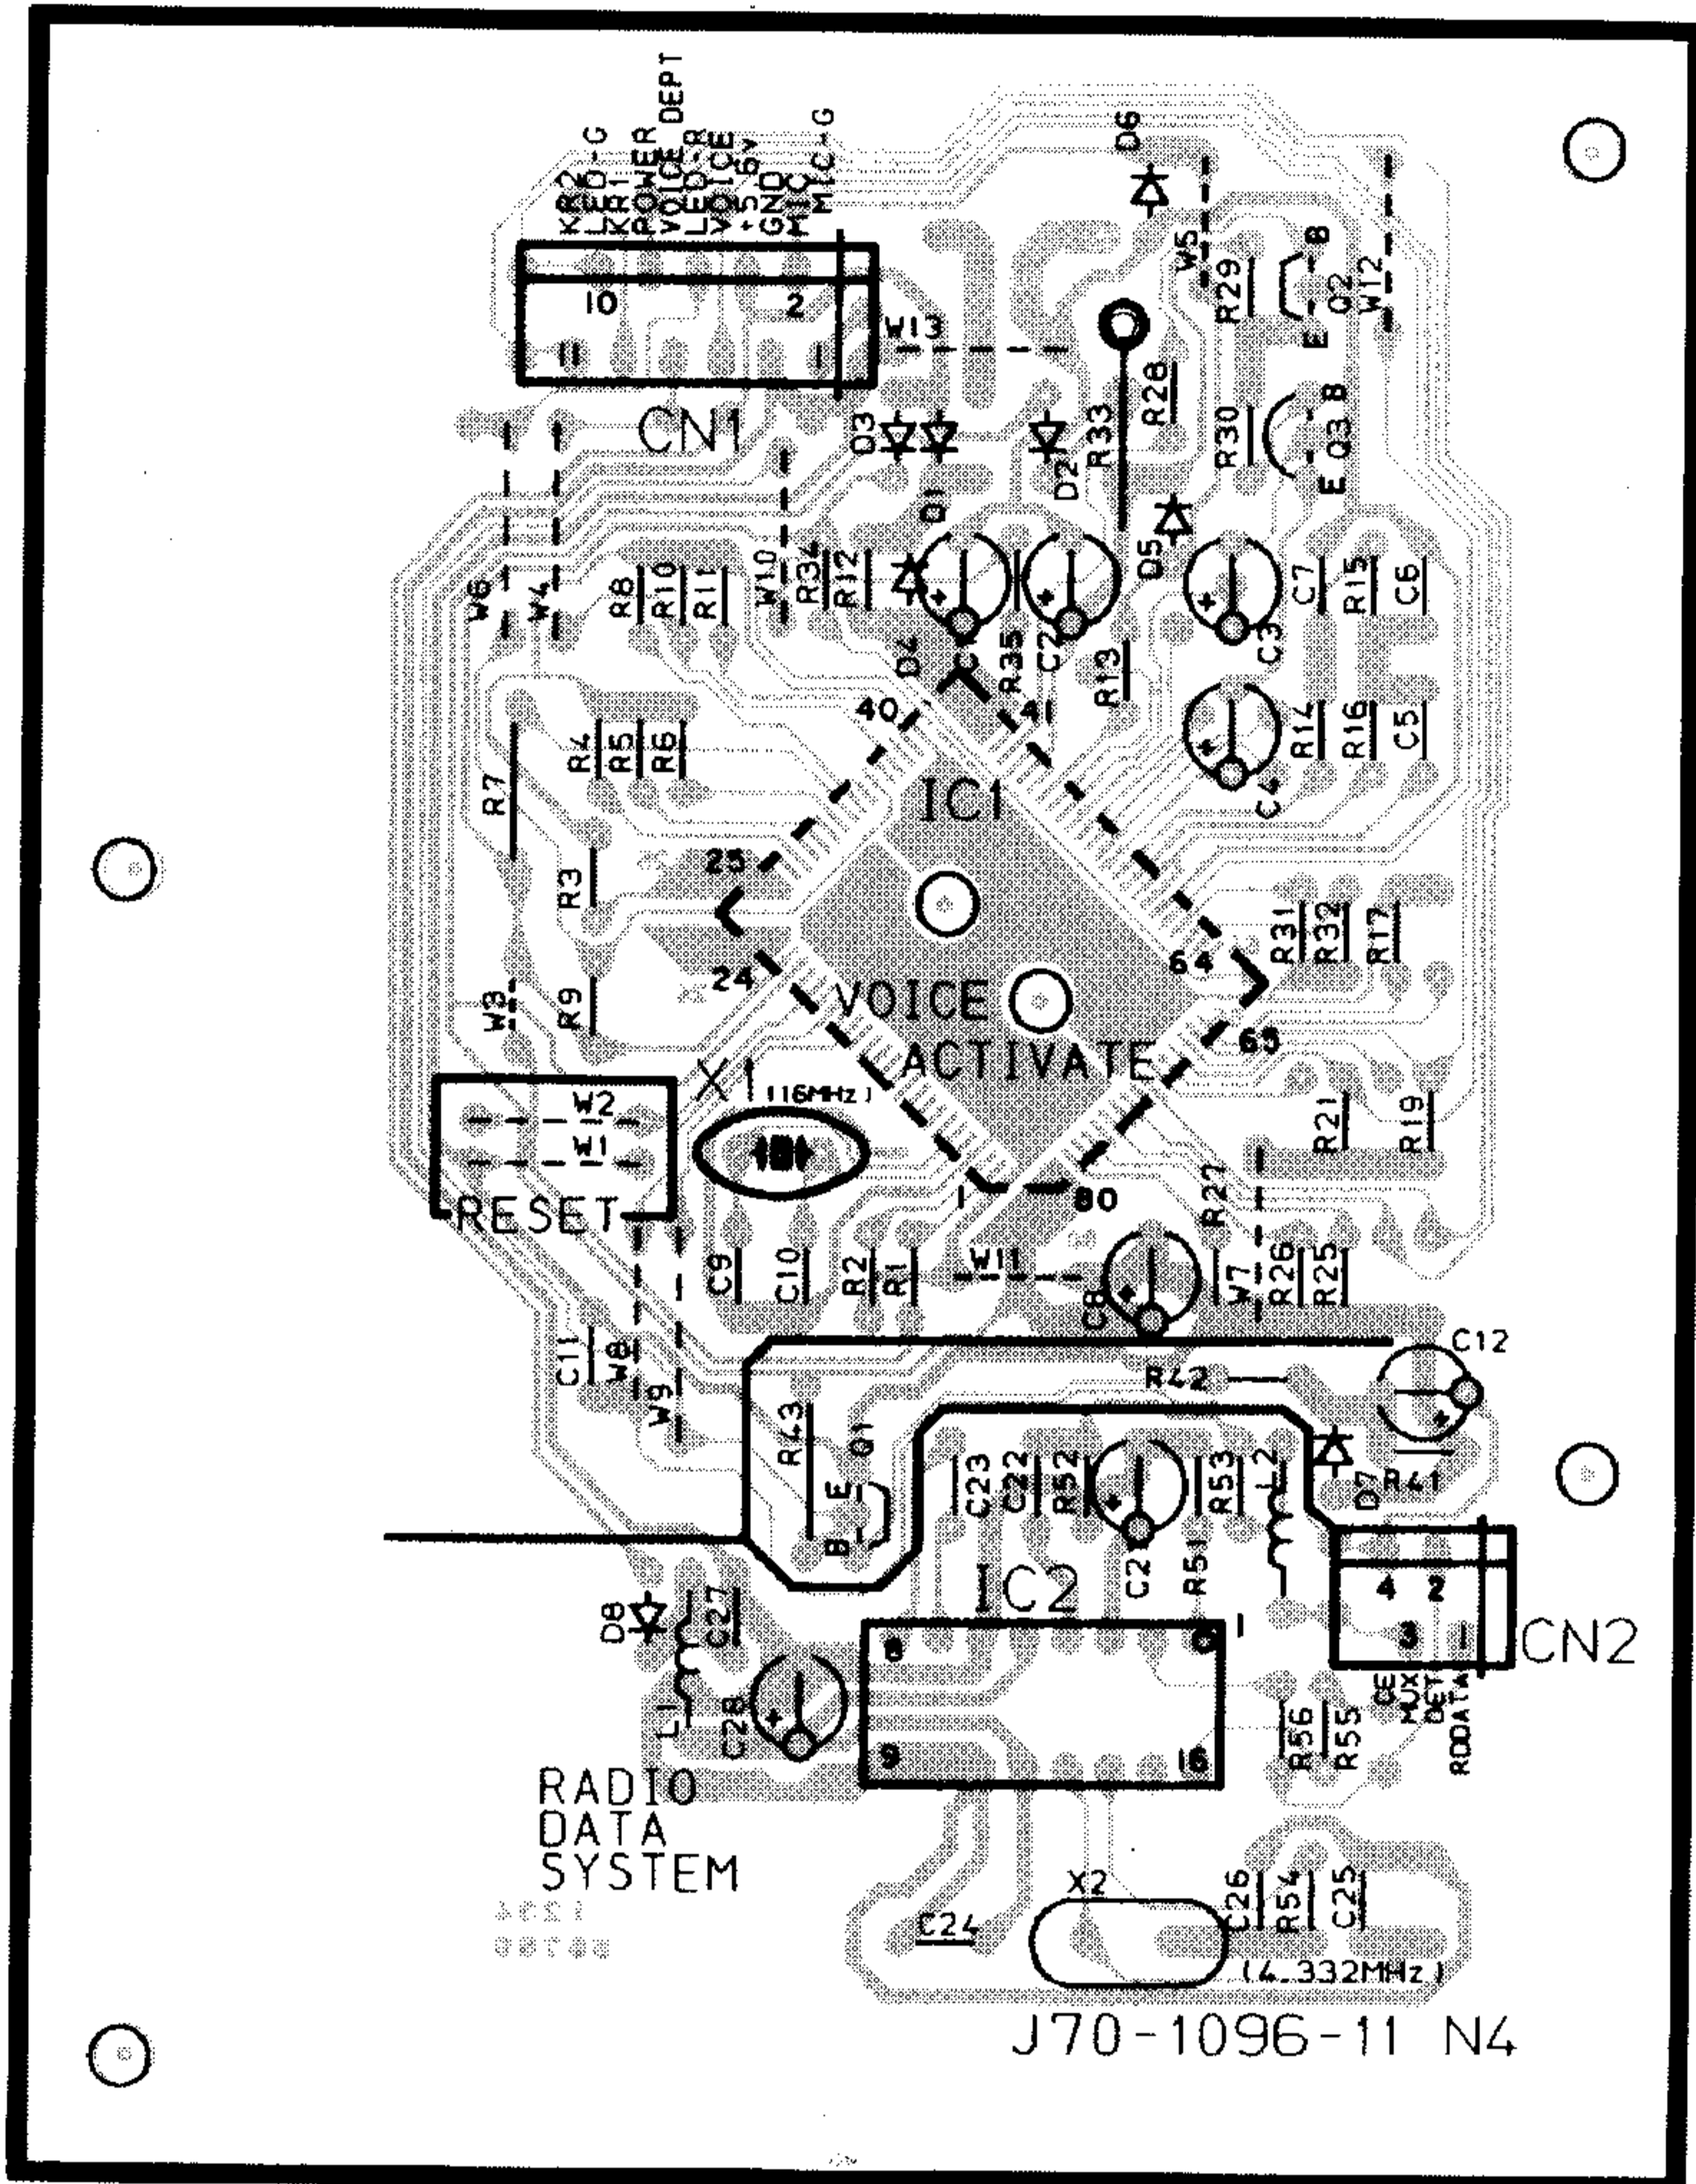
KR2-G
LKR1
POWER
VOICE DEPT
VOICE R
LV5.6V
+GND
GIC
MIC-G

10
2
11
1
CN1
W13
D6
W5
R29
Q2
W12
R28
R33
D3
D2
R30
Q3
D1
D5
W6
W4
R8
R10
R11
W10
R34
R12
C7
R15
C6
D4
R35
C2
R13
C3
40
41
R4
R5
R6
R14
R16
C5
C4
R7
IC1
25
R3
R31
R32
R17
64
24
VOICE
ACTIVATE
W3
R9
65
X1
(16MHz)
W2
W1
R21
R19
RESET
1
80
R22
C9
C10
R2
R1
W11
C8
W7
R26
R25
C11
W8
W9
C12
R42
R43
Q1
E
B
C23
C22
R52
R53
L2
D7
R41
C21
R51
IC2
4
2
3
1
CN2
D8
C27
8
1
L1
C28
9
16
R56
R55
CE
MUX
DET
RDDATA
RADIO
DATA
SYSTEM
X2
C24
C26
R54
C25
(4.332MHz)
J70-1096-11 N4